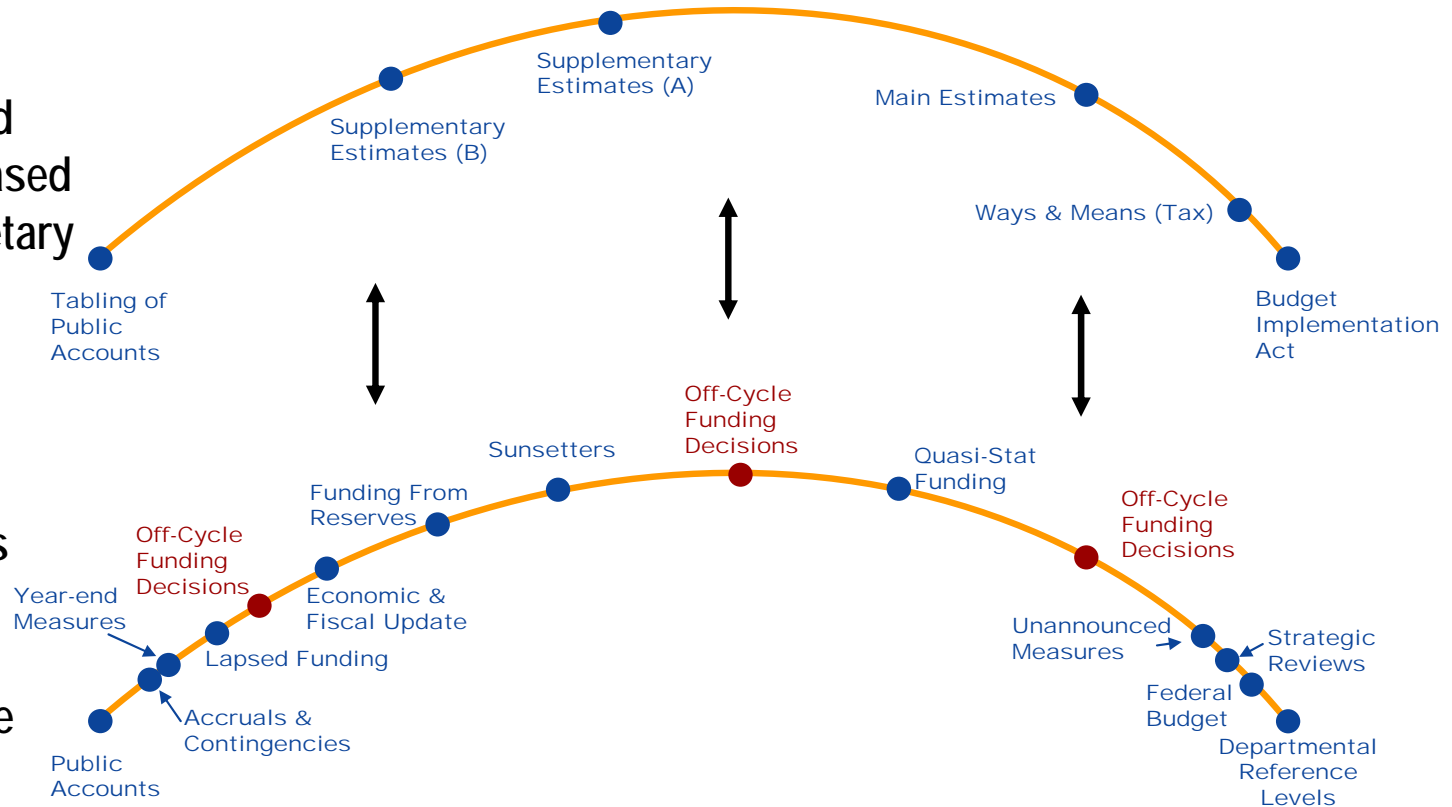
d
ased
etary

s

e

Supplementary Estimates (A)

Supplementary Estimates (B)

Main Estimates

Ways & Means (Tax)

Tabling of Public Accounts

Budget Implementation Act

Off-Cycle Funding Decisions

Sunsetters

Quasi-Stat Funding

Funding From Reserves

Off-Cycle Funding Decisions

Off-Cycle Funding Decisions

Year-end Measures

Economic & Fiscal Update

Lapsed Funding

Unannounced Measures

Strategic Reviews

Accruals & Contingencies

Federal Budget

Public Accounts

Departmental Reference Levels